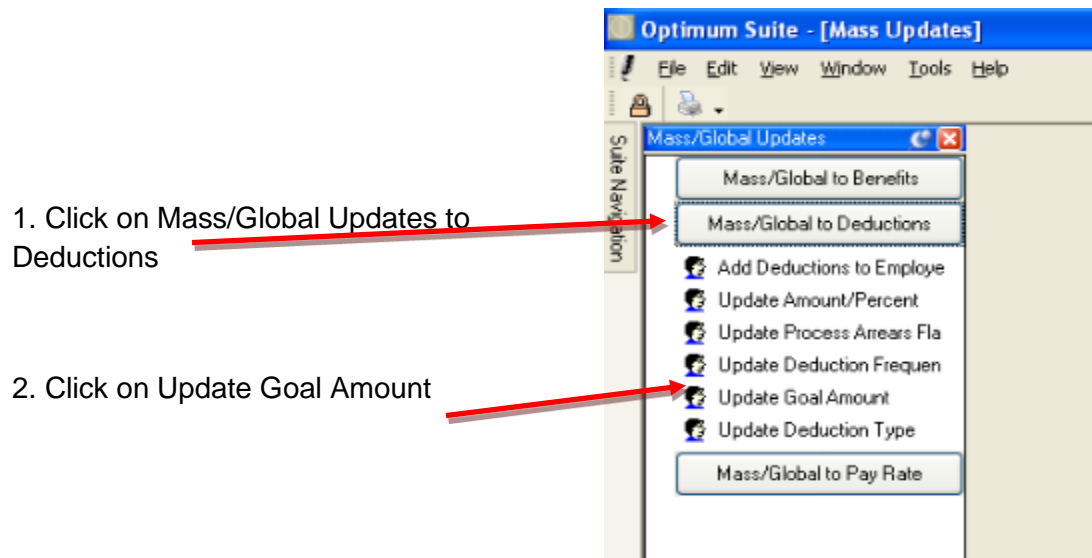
1. Click on Mass/Global Updates to Deductions

2. Click on Update Goal Amount

Optimum Suite - [Mass Updates]

File Edit View Window Tools Help

Suite Navigation

Mass/Global Updates

Mass/Global to Benefits

Mass/Global to Deductions

Add Deductions to Employe

Update Amount/Percent

Update Process Arrears Fla

Update Deduction Frequen

Update Goal Amount

Update Deduction Type

Mass/Global to Pay Rate